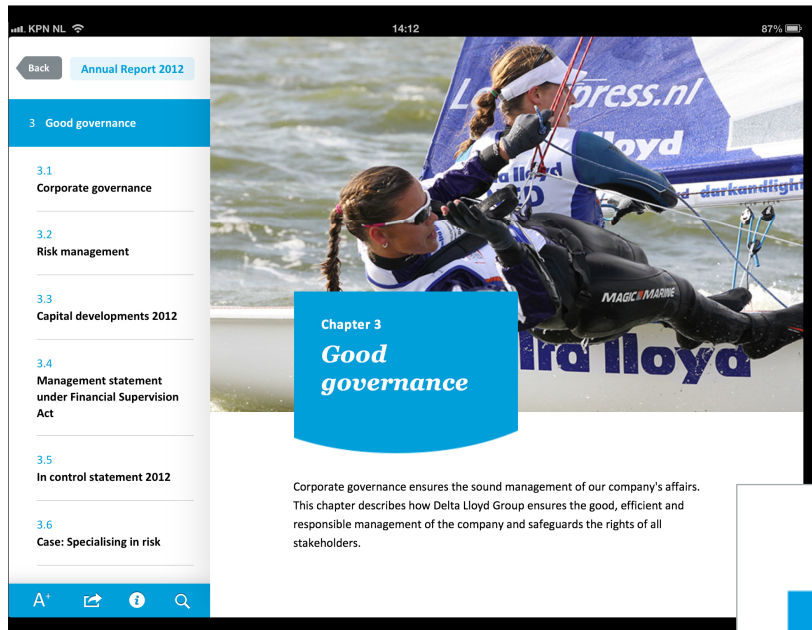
KPN NL 14:12 87%

Back Annual Report 2012

3 Good governance

3.1
Corporate governance

3.2
Risk management

3.3
Capital developments 2012

3.4
Management statement under Financial Supervision Act

3.5
In control statement 2012

3.6
Case: Specialising in risk

A+

Le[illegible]press.nl
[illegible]lloyd
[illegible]darkandligh
MAGIC MARINE
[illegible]ta lloyd

Chapter 3
Good governance

Corporate governance ensures the sound management of our company's affairs. This chapter describes how Delta Lloyd Group ensures the good, efficient and responsible management of the company and safeguards the rights of all stakeholders.